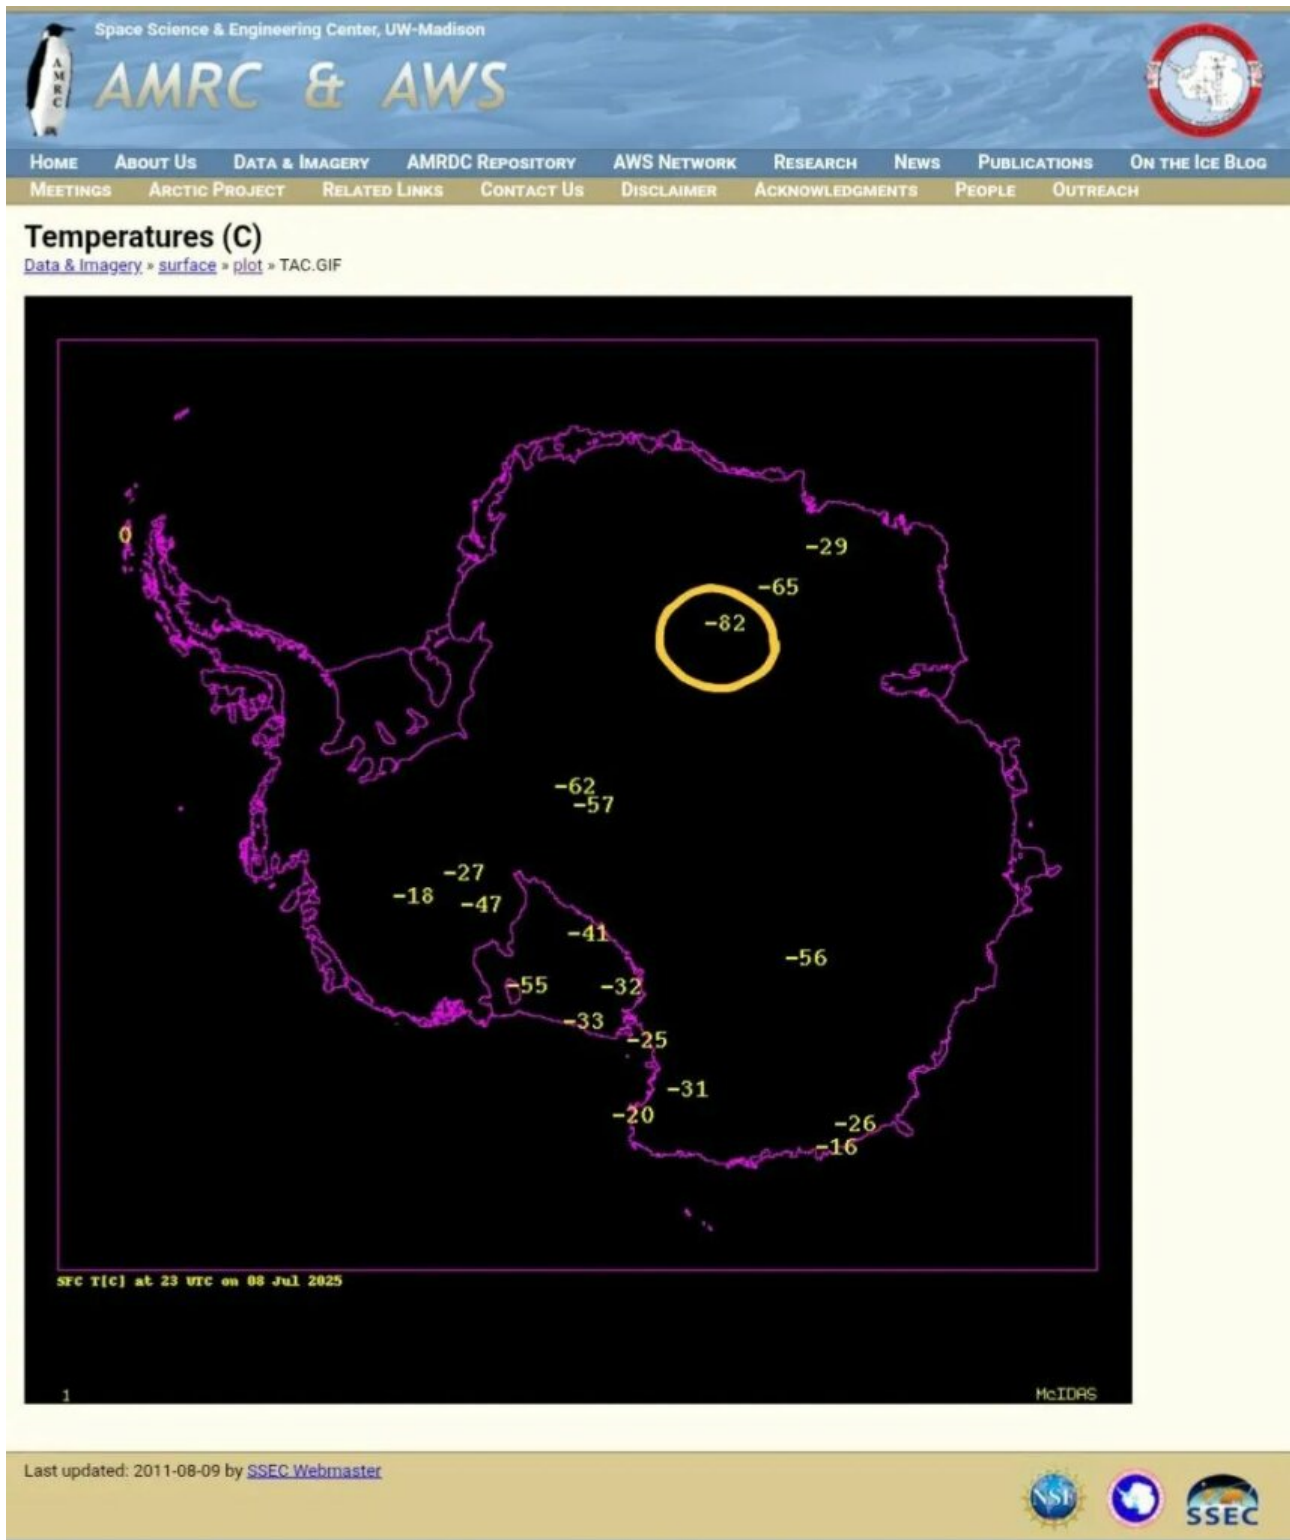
Space Science & Engineering Center, UW-Madison

AMRC & AWS

HOME ABOUT US DATA & IMAGERY AMRDC REPOSITORY AWS NETWORK RESEARCH NEWS PUBLICATIONS ON THE ICE BLOG
MEETINGS ARCTIC PROJECT RELATED LINKS CONTACT US DISCLAIMER ACKNOWLEDGMENTS PEOPLE OUTREACH

Temperatures (C)
Data & Imagery » surface » plot » TAC.GIF

0
-29
-65
-82
-62
-57
-27
-18
-47
-41
-56
-55
-32
-33
-25
-31
-20
-26
-16

SFC T[C] at 23 UTC on 08 Jul 2025

1

McIDAS

Last updated: 2011-08-09 by SSEC Webmaster

NSF

SSEC